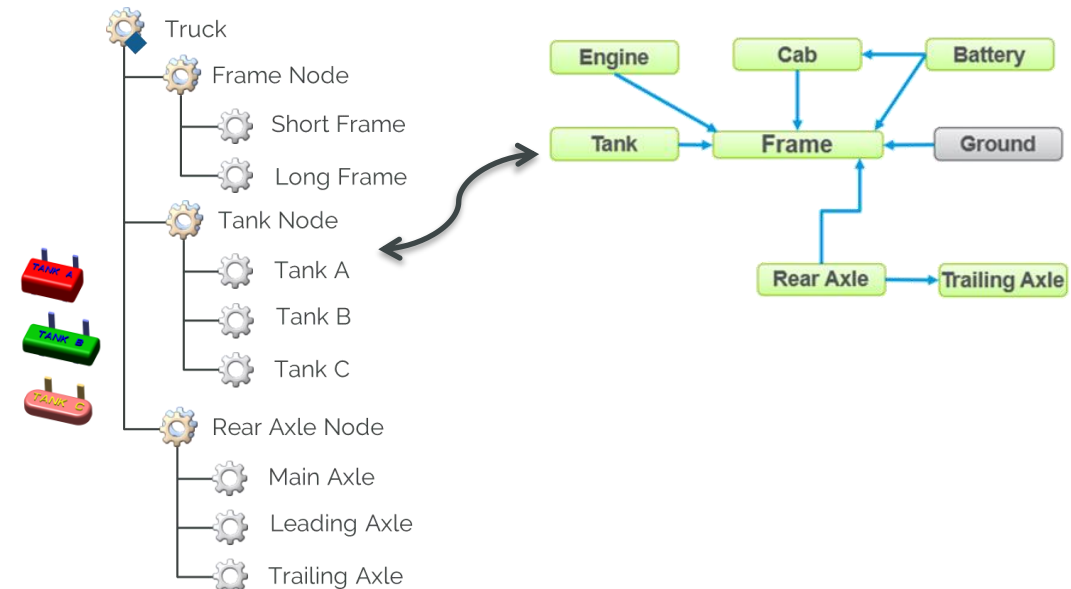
Truck
Frame Node
Short Frame
Long Frame
Tank Node
Tank A
Tank B
Tank C
Rear Axle Node
Main Axle
Leading Axle
Trailing Axle

TANK A
TANK B
TANK C

Engine
Cab
Battery
Tank
Frame
Ground
Rear Axle
Trailing Axle